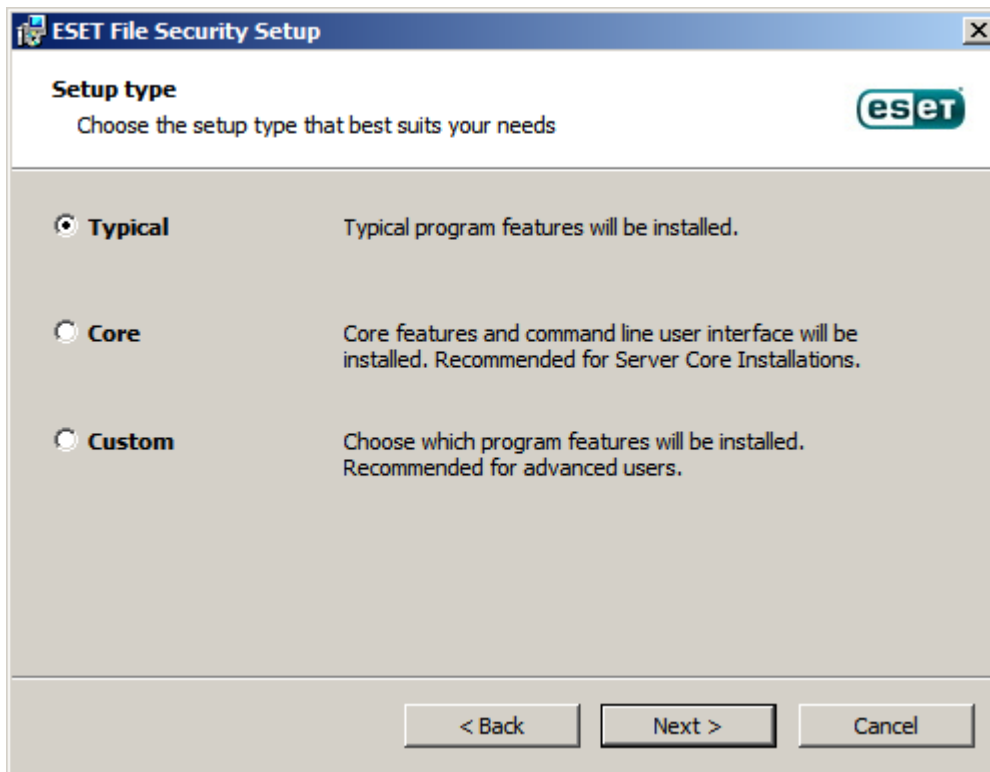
ESET File Security Setup

Setup type

Choose the setup type that best suits your needs

eset

Typical

Typical program features will be installed.

Core

Core features and command line user interface will be installed. Recommended for Server Core Installations.

Custom

Choose which program features will be installed. Recommended for advanced users.

< Back

Next >

Cancel